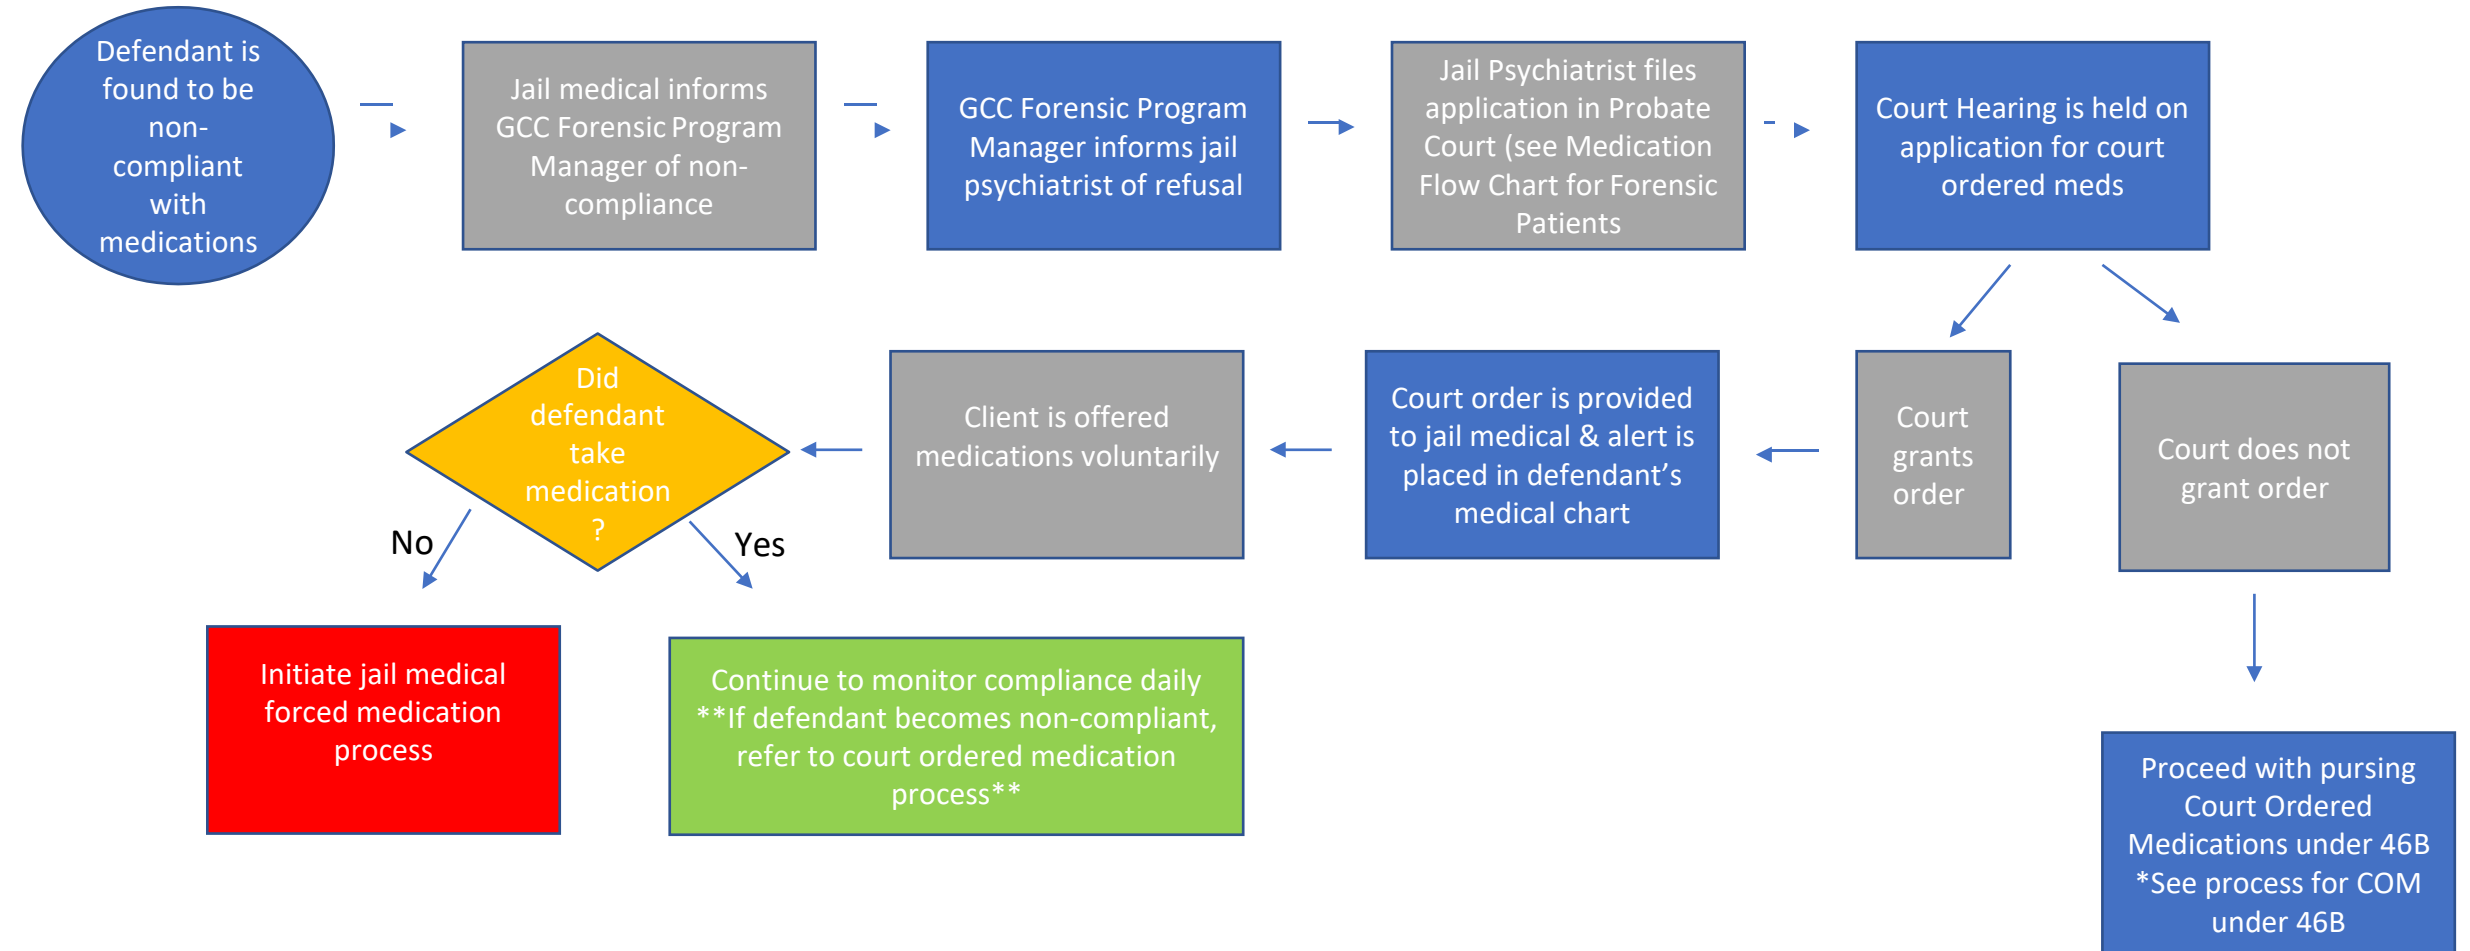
Defendant is found to be non-compliant with medications

Jail medical informs GCC Forensic Program Manager of non-compliance

GCC Forensic Program Manager informs jail psychiatrist of refusal

Jail Psychiatrist files application in Probate Court (see Medication Flow Chart for Forensic Patients

Court Hearing is held on application for court ordered meds

Court grants order

Court does not grant order

Court order is provided to jail medical & alert is placed in defendant's medical chart

Client is offered medications voluntarily

Did defendant take medication ?

No

Yes

Initiate jail medical forced medication process

Continue to monitor compliance daily **If defendant becomes non-compliant, refer to court ordered medication process**

Proceed with pursing Court Ordered Medications under 46B *See process for COM under 46B